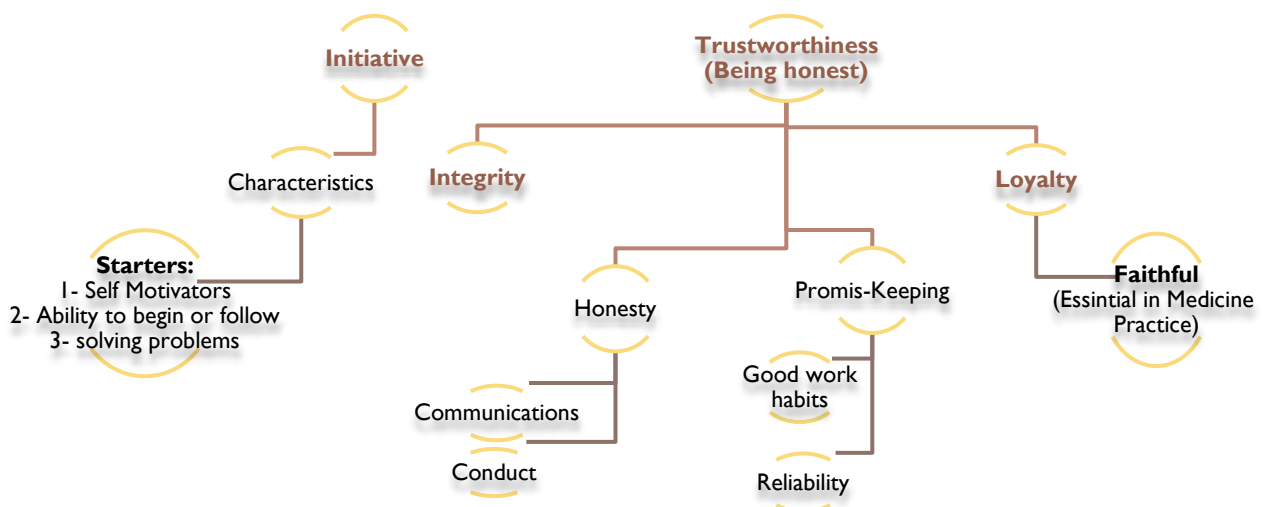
Initiative

Characteristics

Starters:
1- Self Motivators
2- Ability to begin or follow
3- solving problems

Trustworthiness
(Being honest)

Integrity

Loyalty

Honesty

Communications

Conduct

Promis-Keeping

Good work habits

Reliability

Faithful
(Essintial in Medicine Practice)